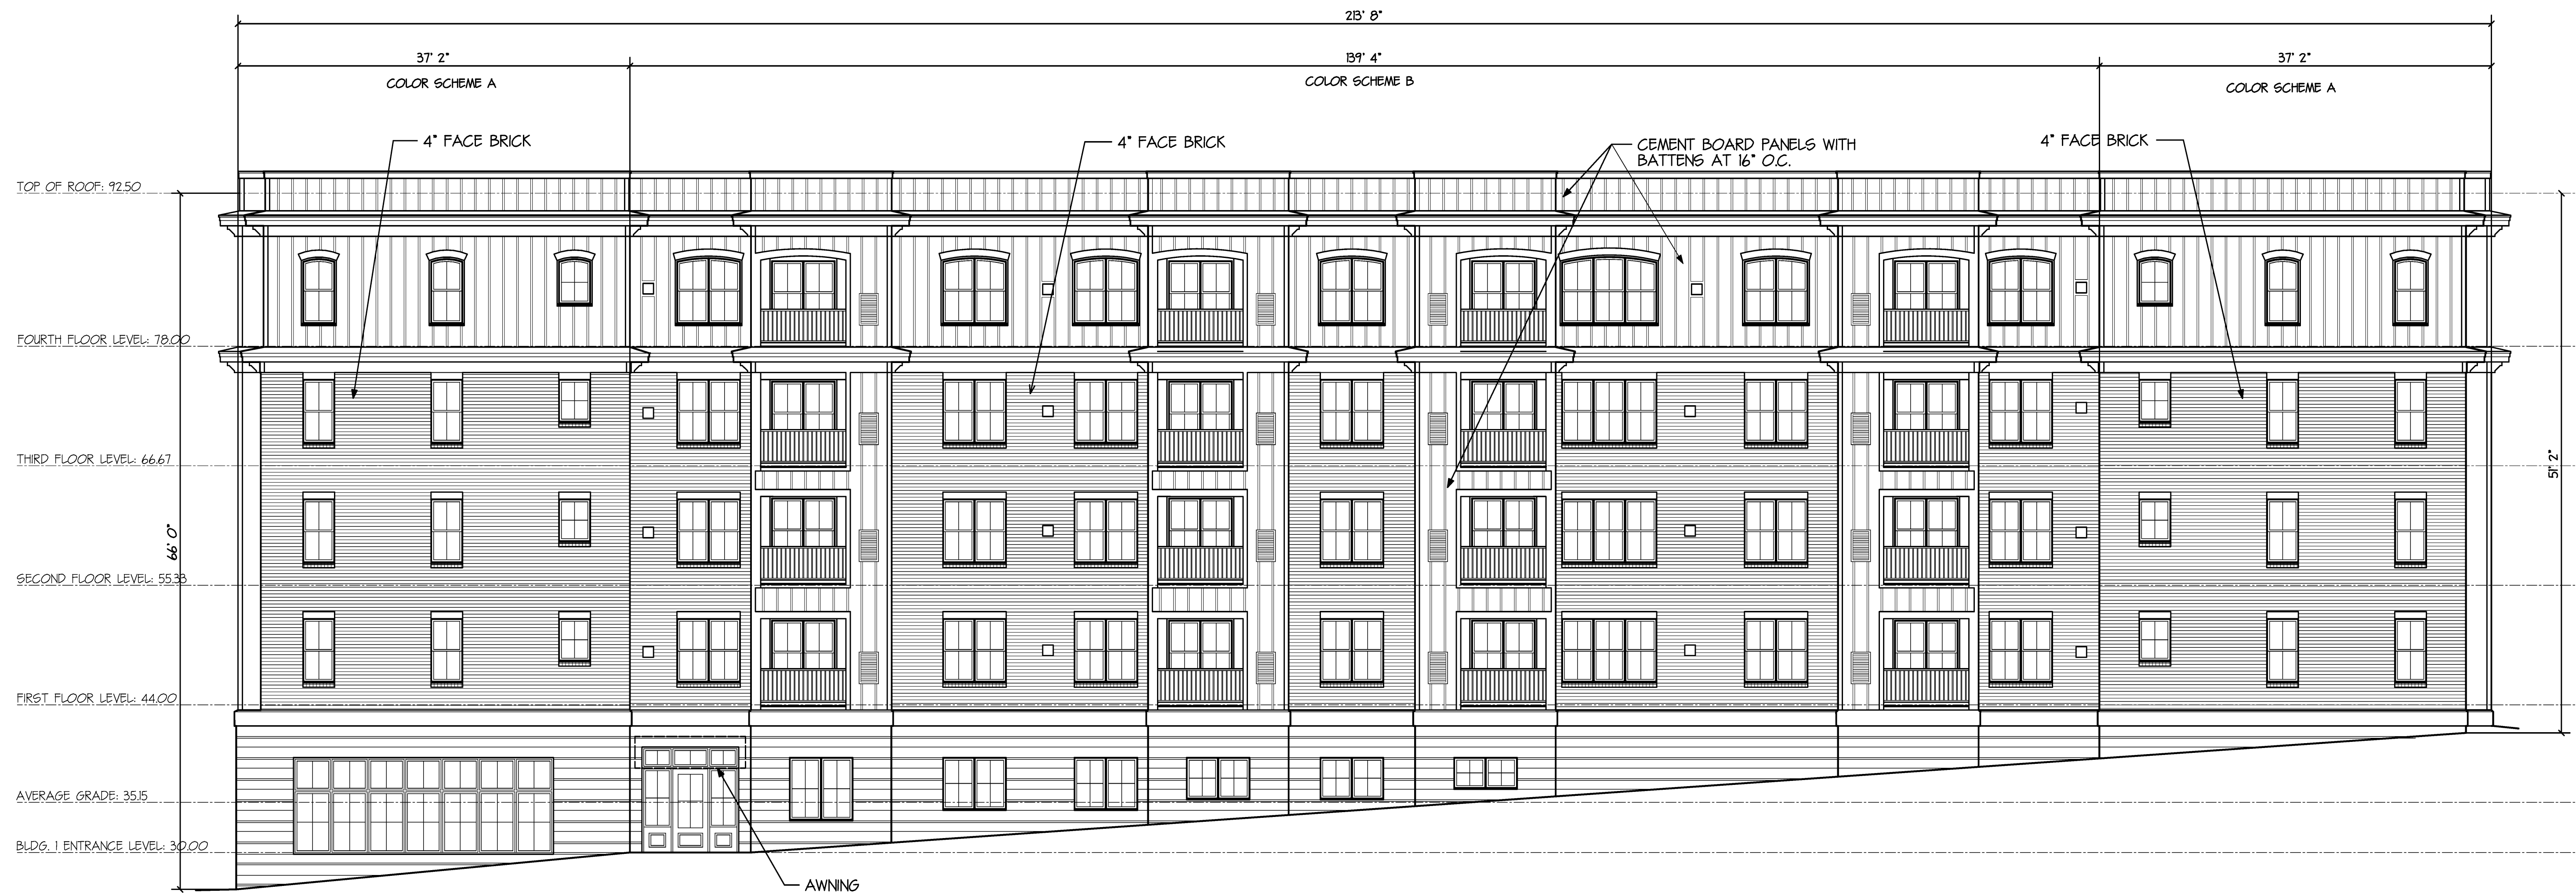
213' 8"

37' 2"

COLOR SCHEME A

139' 4"

COLOR SCHEME B

37' 2"

COLOR SCHEME A

4" FACE BRICK

4" FACE BRICK

CEMENT BOARD PANELS WITH BATTENS AT 16" O.C.

4" FACE BRICK

TOP OF ROOF: 92.50

FOURTH FLOOR LEVEL: 78.00

THIRD FLOOR LEVEL: 66.67

SECOND FLOOR LEVEL: 55.33

FIRST FLOOR LEVEL: 44.00

AVERAGE GRADE: 35.15

BLDG. 1 ENTRANCE LEVEL: 30.00

66' 0"

51' 2"

AWNING